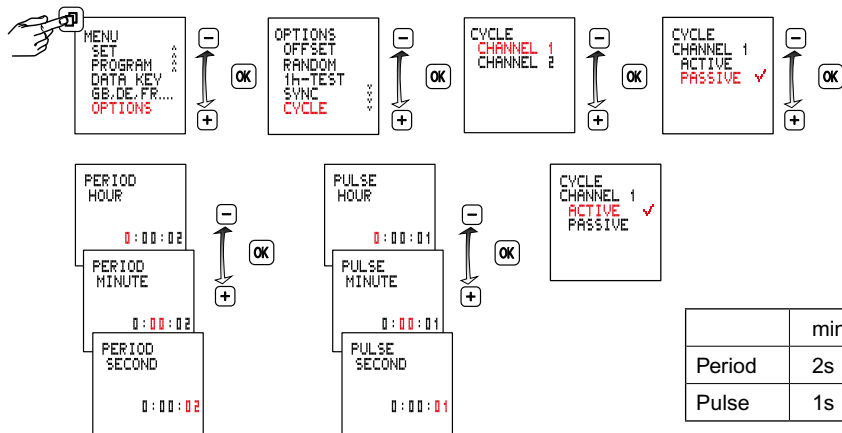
MENU
SET
PROGRAM
DATA KEY
GB,DE,FR....
OPTIONS

−
+
OK

OPTIONS
OFFSET
RANDOM
1h-TEST
SYNC
CYCLE

−
+
OK

CYCLE
CHANNEL 1
CHANNEL 2

−
+
OK

CYCLE
CHANNEL 1
ACTIVE
PASSIVE ✓

−
+
OK

PERIOD
HOUR
0:00:02

PERIOD
MINUTE
0:00:02

PERIOD
SECOND
0:00:02

−
+
OK

PULSE
HOUR
0:00:01

PULSE
MINUTE
0:00:01

PULSE
SECOND
0:00:01

−
+
OK

CYCLE
CHANNEL 1
ACTIVE ✓
PASSIVE

| | min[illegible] |
|---|---|
| Period | 2s |
| Pulse | 1s |